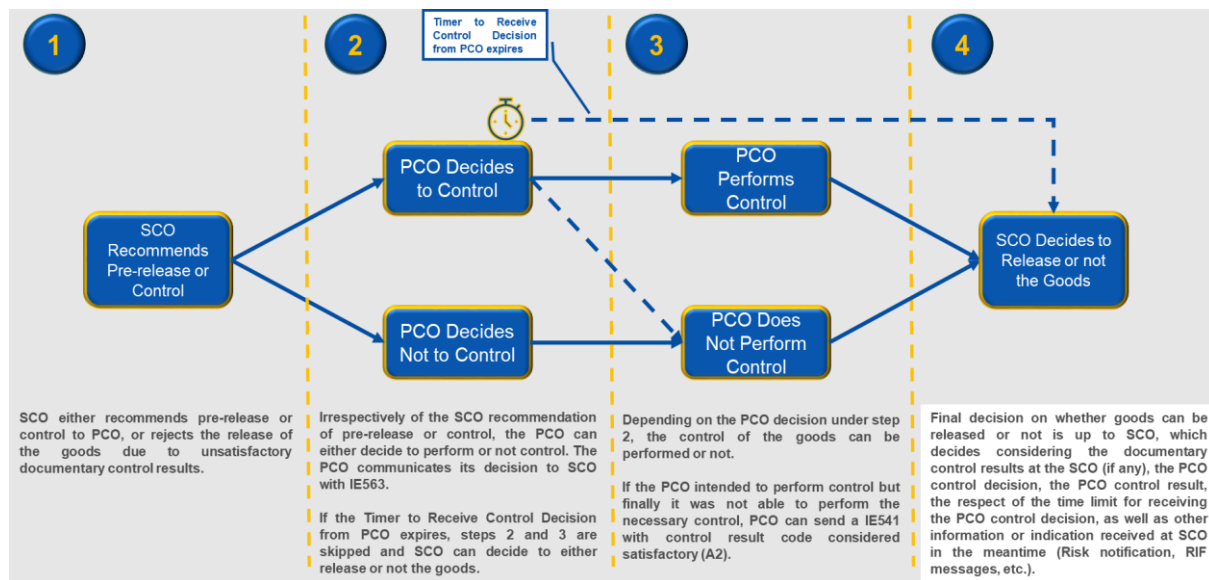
1

2

Timer to Receive Control Decision from PCO expires

3

4

SCO Recommends Pre-release or Control

PCO Decides to Control

PCO Decides Not to Control

PCO Performs Control

PCO Does Not Perform Control

SCO Decides to Release or not the Goods

SCO either recommends pre-release or control to PCO, or rejects the release of the goods due to unsatisfactory documentary control results.

Irrespectively of the SCO recommendation of pre-release or control, the PCO can either decide to perform or not control. The PCO communicates its decision to SCO with IE563.

If the Timer to Receive Control Decision from PCO expires, steps 2 and 3 are skipped and SCO can decide to either release or not the goods.

Depending on the PCO decision under step 2, the control of the goods can be performed or not.

If the PCO intended to perform control but finally it was not able to perform the necessary control, PCO can send a IE541 with control result code considered satisfactory (A2).

Final decision on whether goods can be released or not is up to SCO, which decides considering the documentary control results at the SCO (if any), the PCO control decision, the PCO control result, the respect of the time limit for receiving the PCO control decision, as well as other information or indication received at SCO in the meantime (Risk notification, RIF messages, etc.).